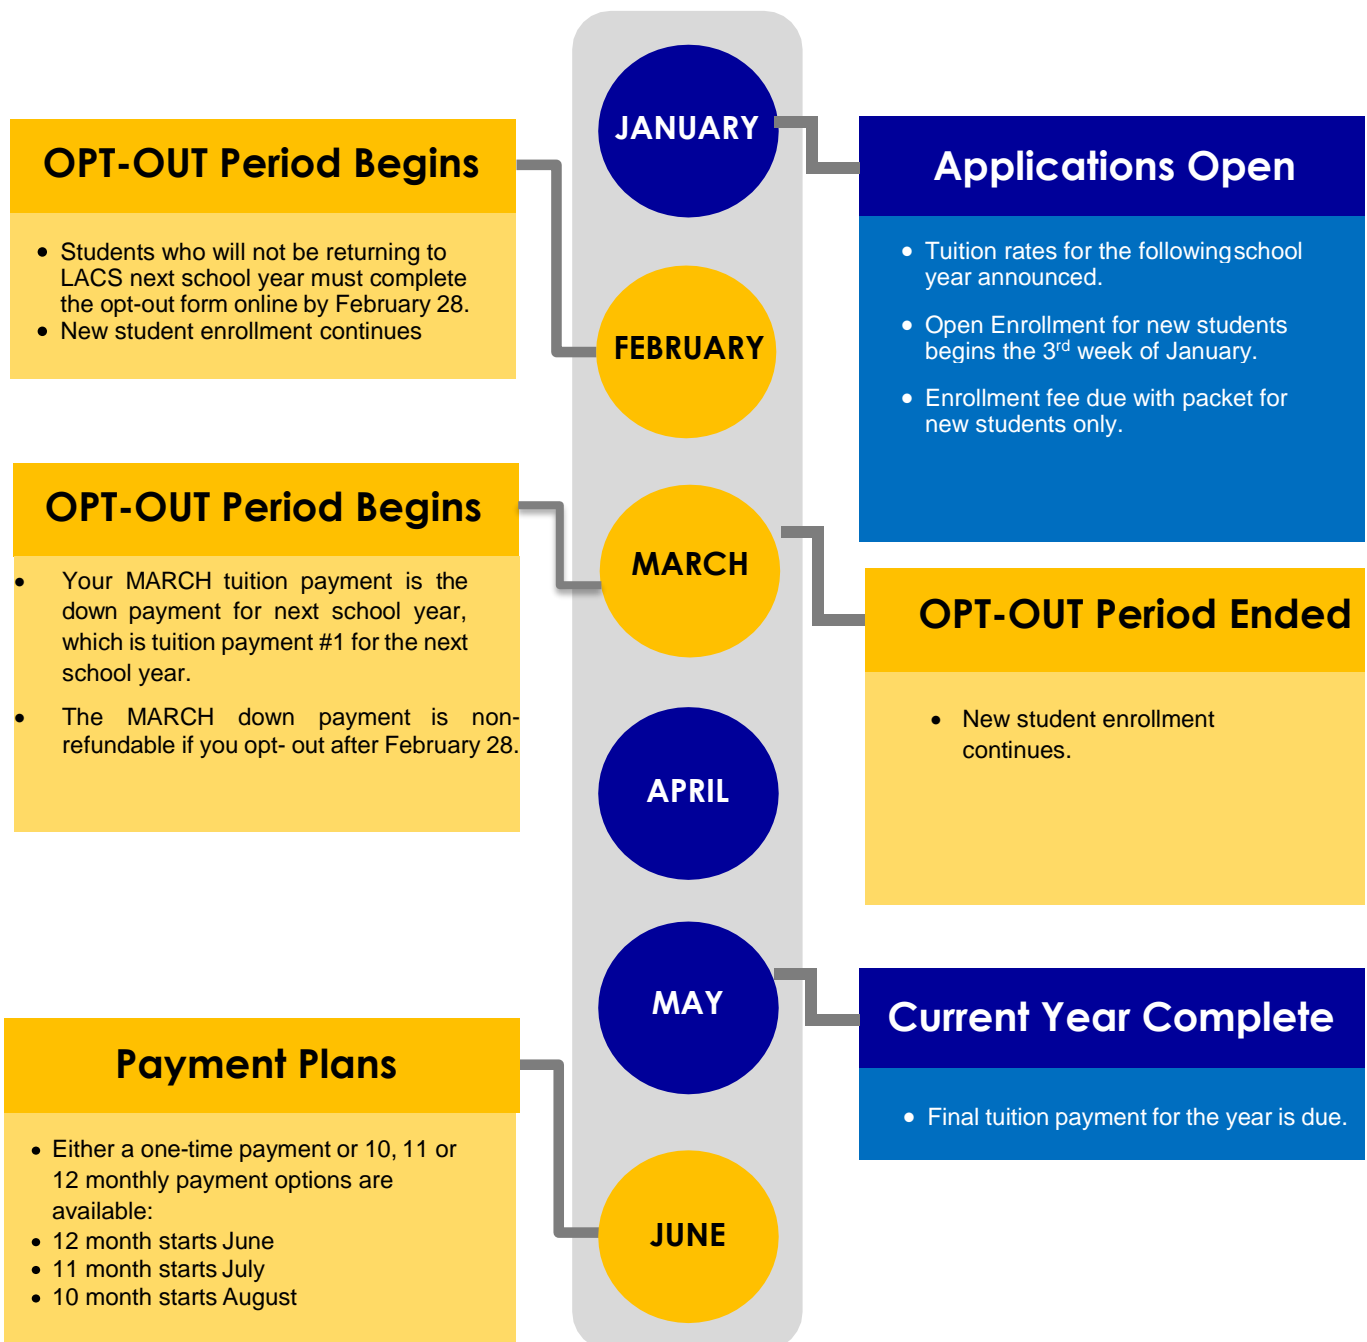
JANUARY

Applications Open

- Tuition rates for the followingschool year announced.
- Open Enrollment for new students begins the 3$^{rd}$ week of January.
- Enrollment fee due with packet for new students only.

OPT-OUT Period Begins

- Students who will not be returning to LACS next school year must complete the opt-out form online by February 28.
- New student enrollment continues

FEBRUARY

OPT-OUT Period Begins

- Your MARCH tuition payment is the down payment for next school year, which is tuition payment #1 for the next school year.
- The MARCH down payment is non-refundable if you opt- out after February 28.

MARCH

OPT-OUT Period Ended

- New student enrollment continues.

APRIL

MAY

Current Year Complete

- Final tuition payment for the year is due.

Payment Plans

- Either a one-time payment or 10, 11 or 12 monthly payment options are available:
- 12 month starts June
- 11 month starts July
- 10 month starts August

JUNE